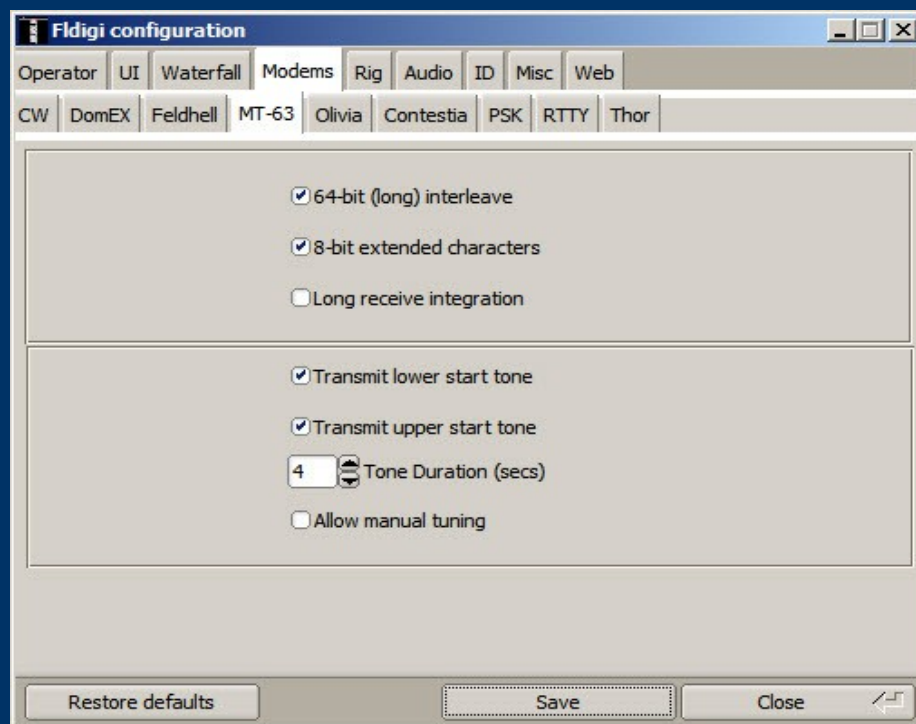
Fldigi configuration

Operator UI Waterfall Modems Rig Audio ID Misc Web

CW DomEX Feldhell MT-63 Olivia Contestia PSK RTTY Thor

64-bit (long) interleave

8-bit extended characters

Long receive integration

Transmit lower start tone

Transmit upper start tone

4 Tone Duration (secs)

Allow manual tuning

Restore defaults Save Close